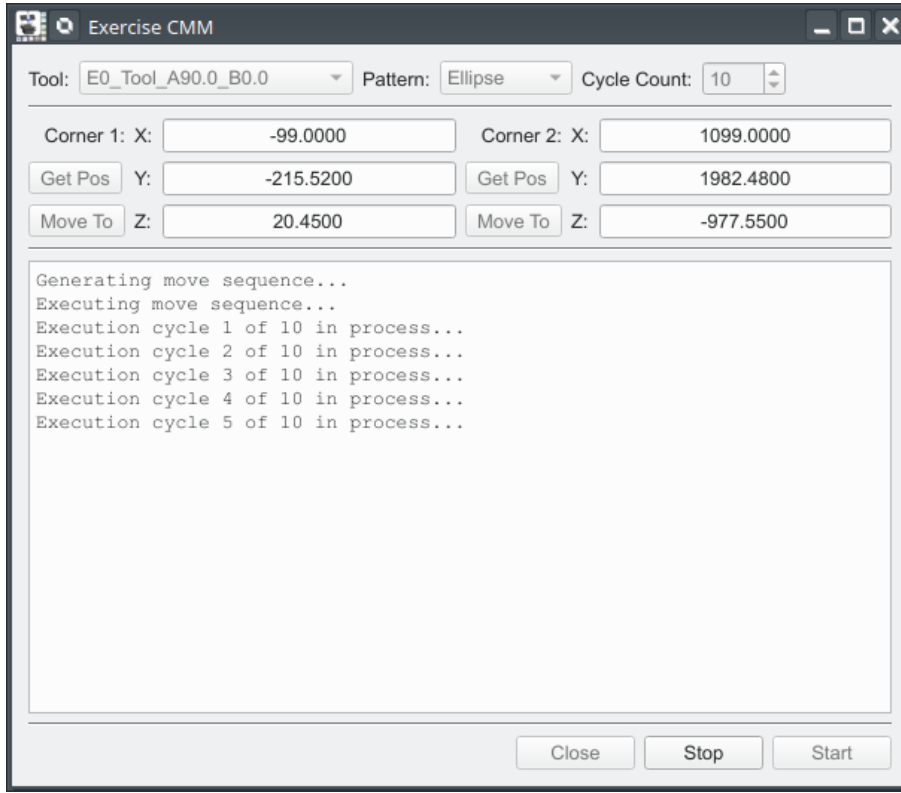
Exercise CMM

Tool: E0_Tool_A90.0_B0.0 Pattern: Ellipse Cycle Count: 10

Corner 1: X: -99.0000 Corner 2: X: 1099.0000

Get Pos Y: -215.5200 Get Pos Y: 1982.4800

Move To Z: 20.4500 Move To Z: -977.5500

Generating move sequence...
Executing move sequence...
Execution cycle 1 of 10 in process...
Execution cycle 2 of 10 in process...
Execution cycle 3 of 10 in process...
Execution cycle 4 of 10 in process...
Execution cycle 5 of 10 in process...

Close Stop Start